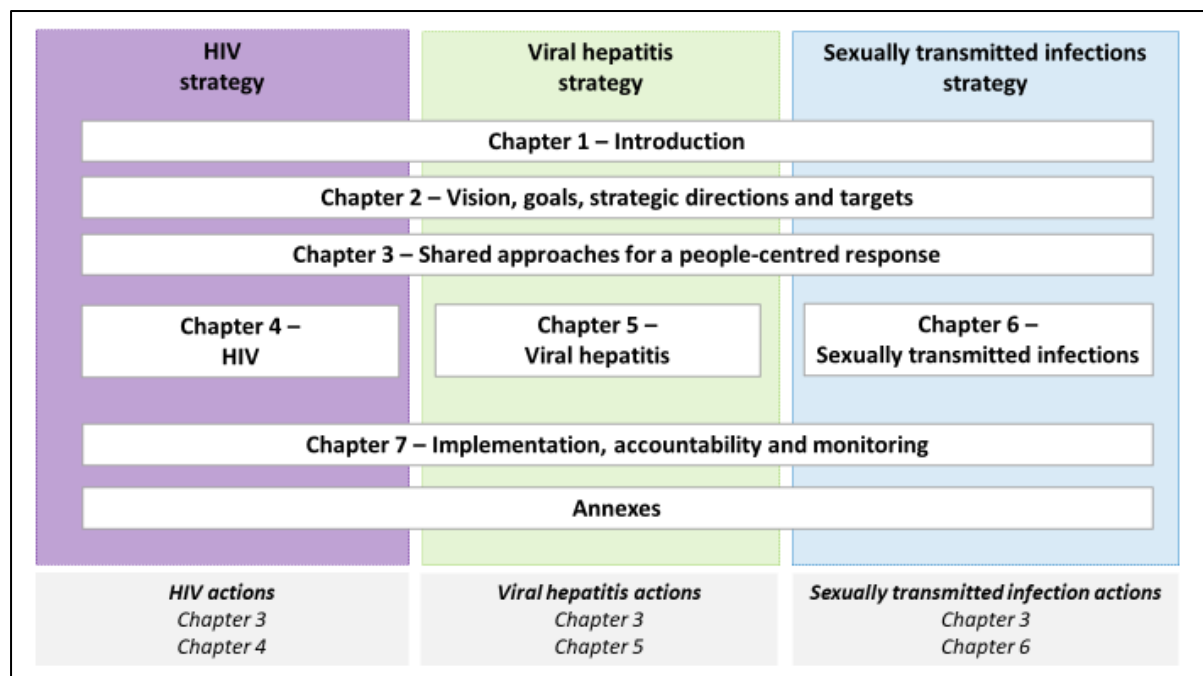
HIV strategy

Viral hepatitis strategy

Sexually transmitted infections strategy

Chapter 1 – Introduction

Chapter 2 – Vision, goals, strategic directions and targets

Chapter 3 – Shared approaches for a people-centred response

Chapter 4 – HIV

Chapter 5 – Viral hepatitis

Chapter 6 – Sexually transmitted infections

Chapter 7 – Implementation, accountability and monitoring

Annexes

*HIV actions*
Chapter 3
Chapter 4

*Viral hepatitis actions*
Chapter 3
Chapter 5

*Sexually transmitted infection actions*
Chapter 3
Chapter 6